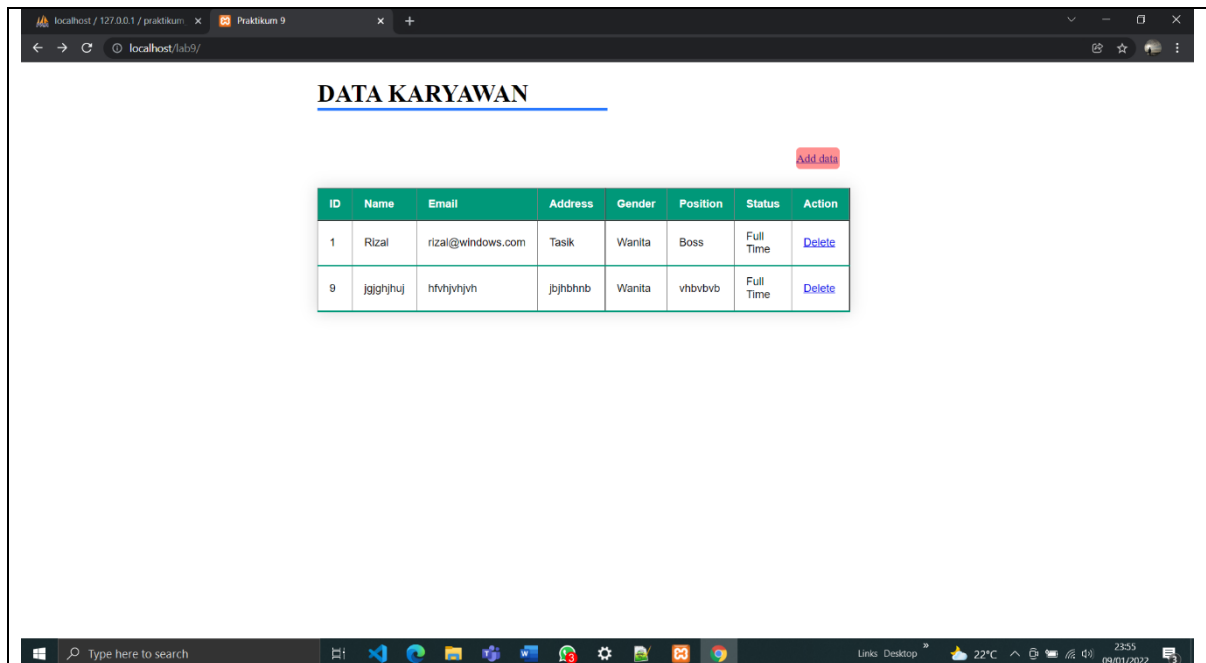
localhost / 127.0.0.1 / praktikum ×
Praktikum 9 ×
+
localhost/lab9/

DATA KARYAWAN

Add data

| ID | Name | Email | Address | Gender | Position | Status | Action |
|---|---|---|---|---|---|---|---|
| 1 | Rizal | rizal@windows.com | Tasik | Wanita | Boss | Full Time | Delete |
| 9 | jgjghjhuj | hfvhjvhjvh | jbjhbhnb | Wanita | vhbvbvb | Full Time | Delete |

Type here to search
3
Links Desktop »
22°C
23:55
09/01/2022
3